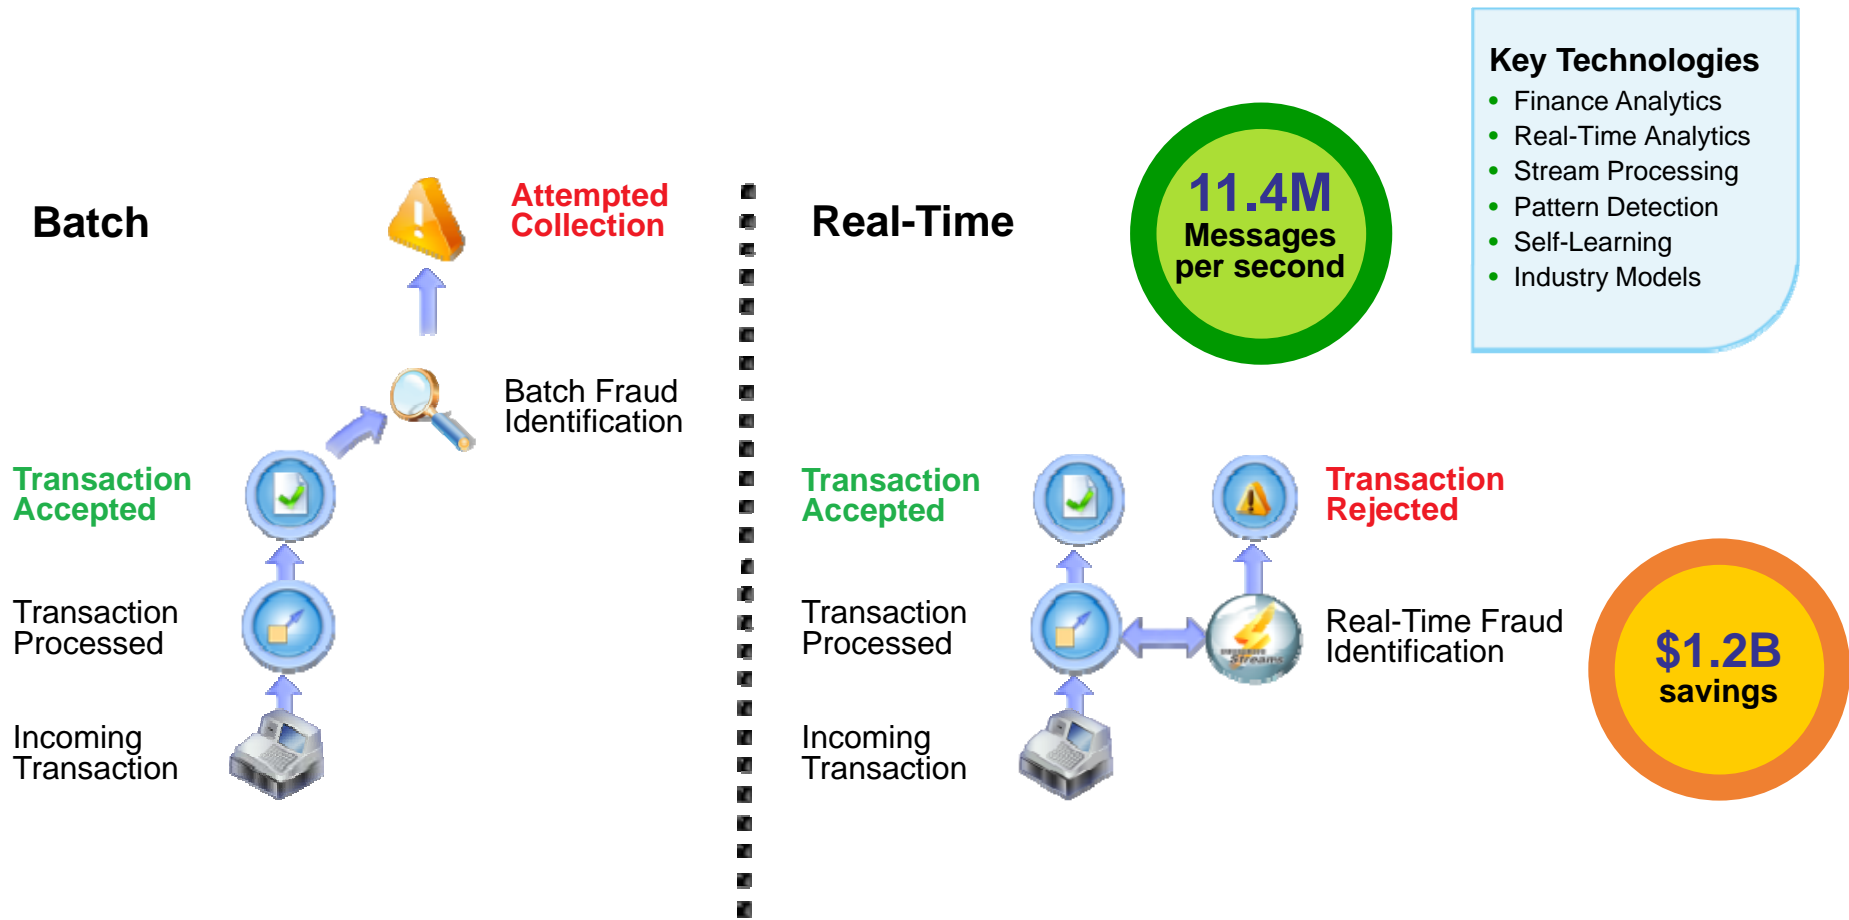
Key Technologies
• Finance Analytics
• Real-Time Analytics
• Stream Processing
• Pattern Detection
• Self-Learning
• Industry Models

Batch

Attempted Collection

Batch Fraud Identification

Transaction Accepted

Transaction Processed

Incoming Transaction

Real-Time

11.4M Messages per second

Transaction Accepted

Transaction Rejected

Transaction Processed

Real-Time Fraud Identification

Incoming Transaction

$1.2B savings